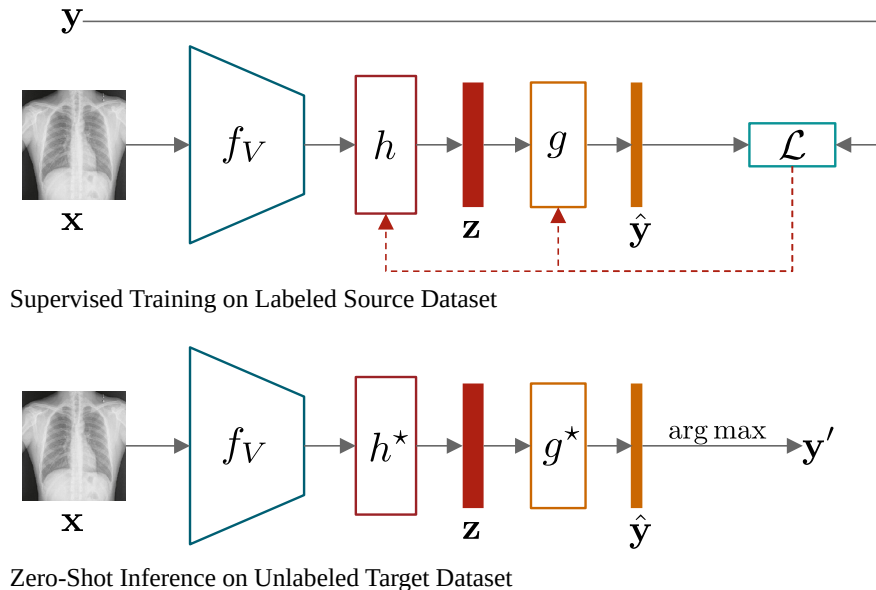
$\mathbf{y}$

$\mathbf{x}$ $f_V$ $h$ $\mathbf{z}$ $g$ $\hat{\mathbf{y}}$ $\mathcal{L}$

Supervised Training on Labeled Source Dataset

$\mathbf{x}$ $f_V$ $h^\star$ $\mathbf{z}$ $g^\star$ $\hat{\mathbf{y}}$ $\arg\max$ $\mathbf{y}'$

Zero-Shot Inference on Unlabeled Target Dataset